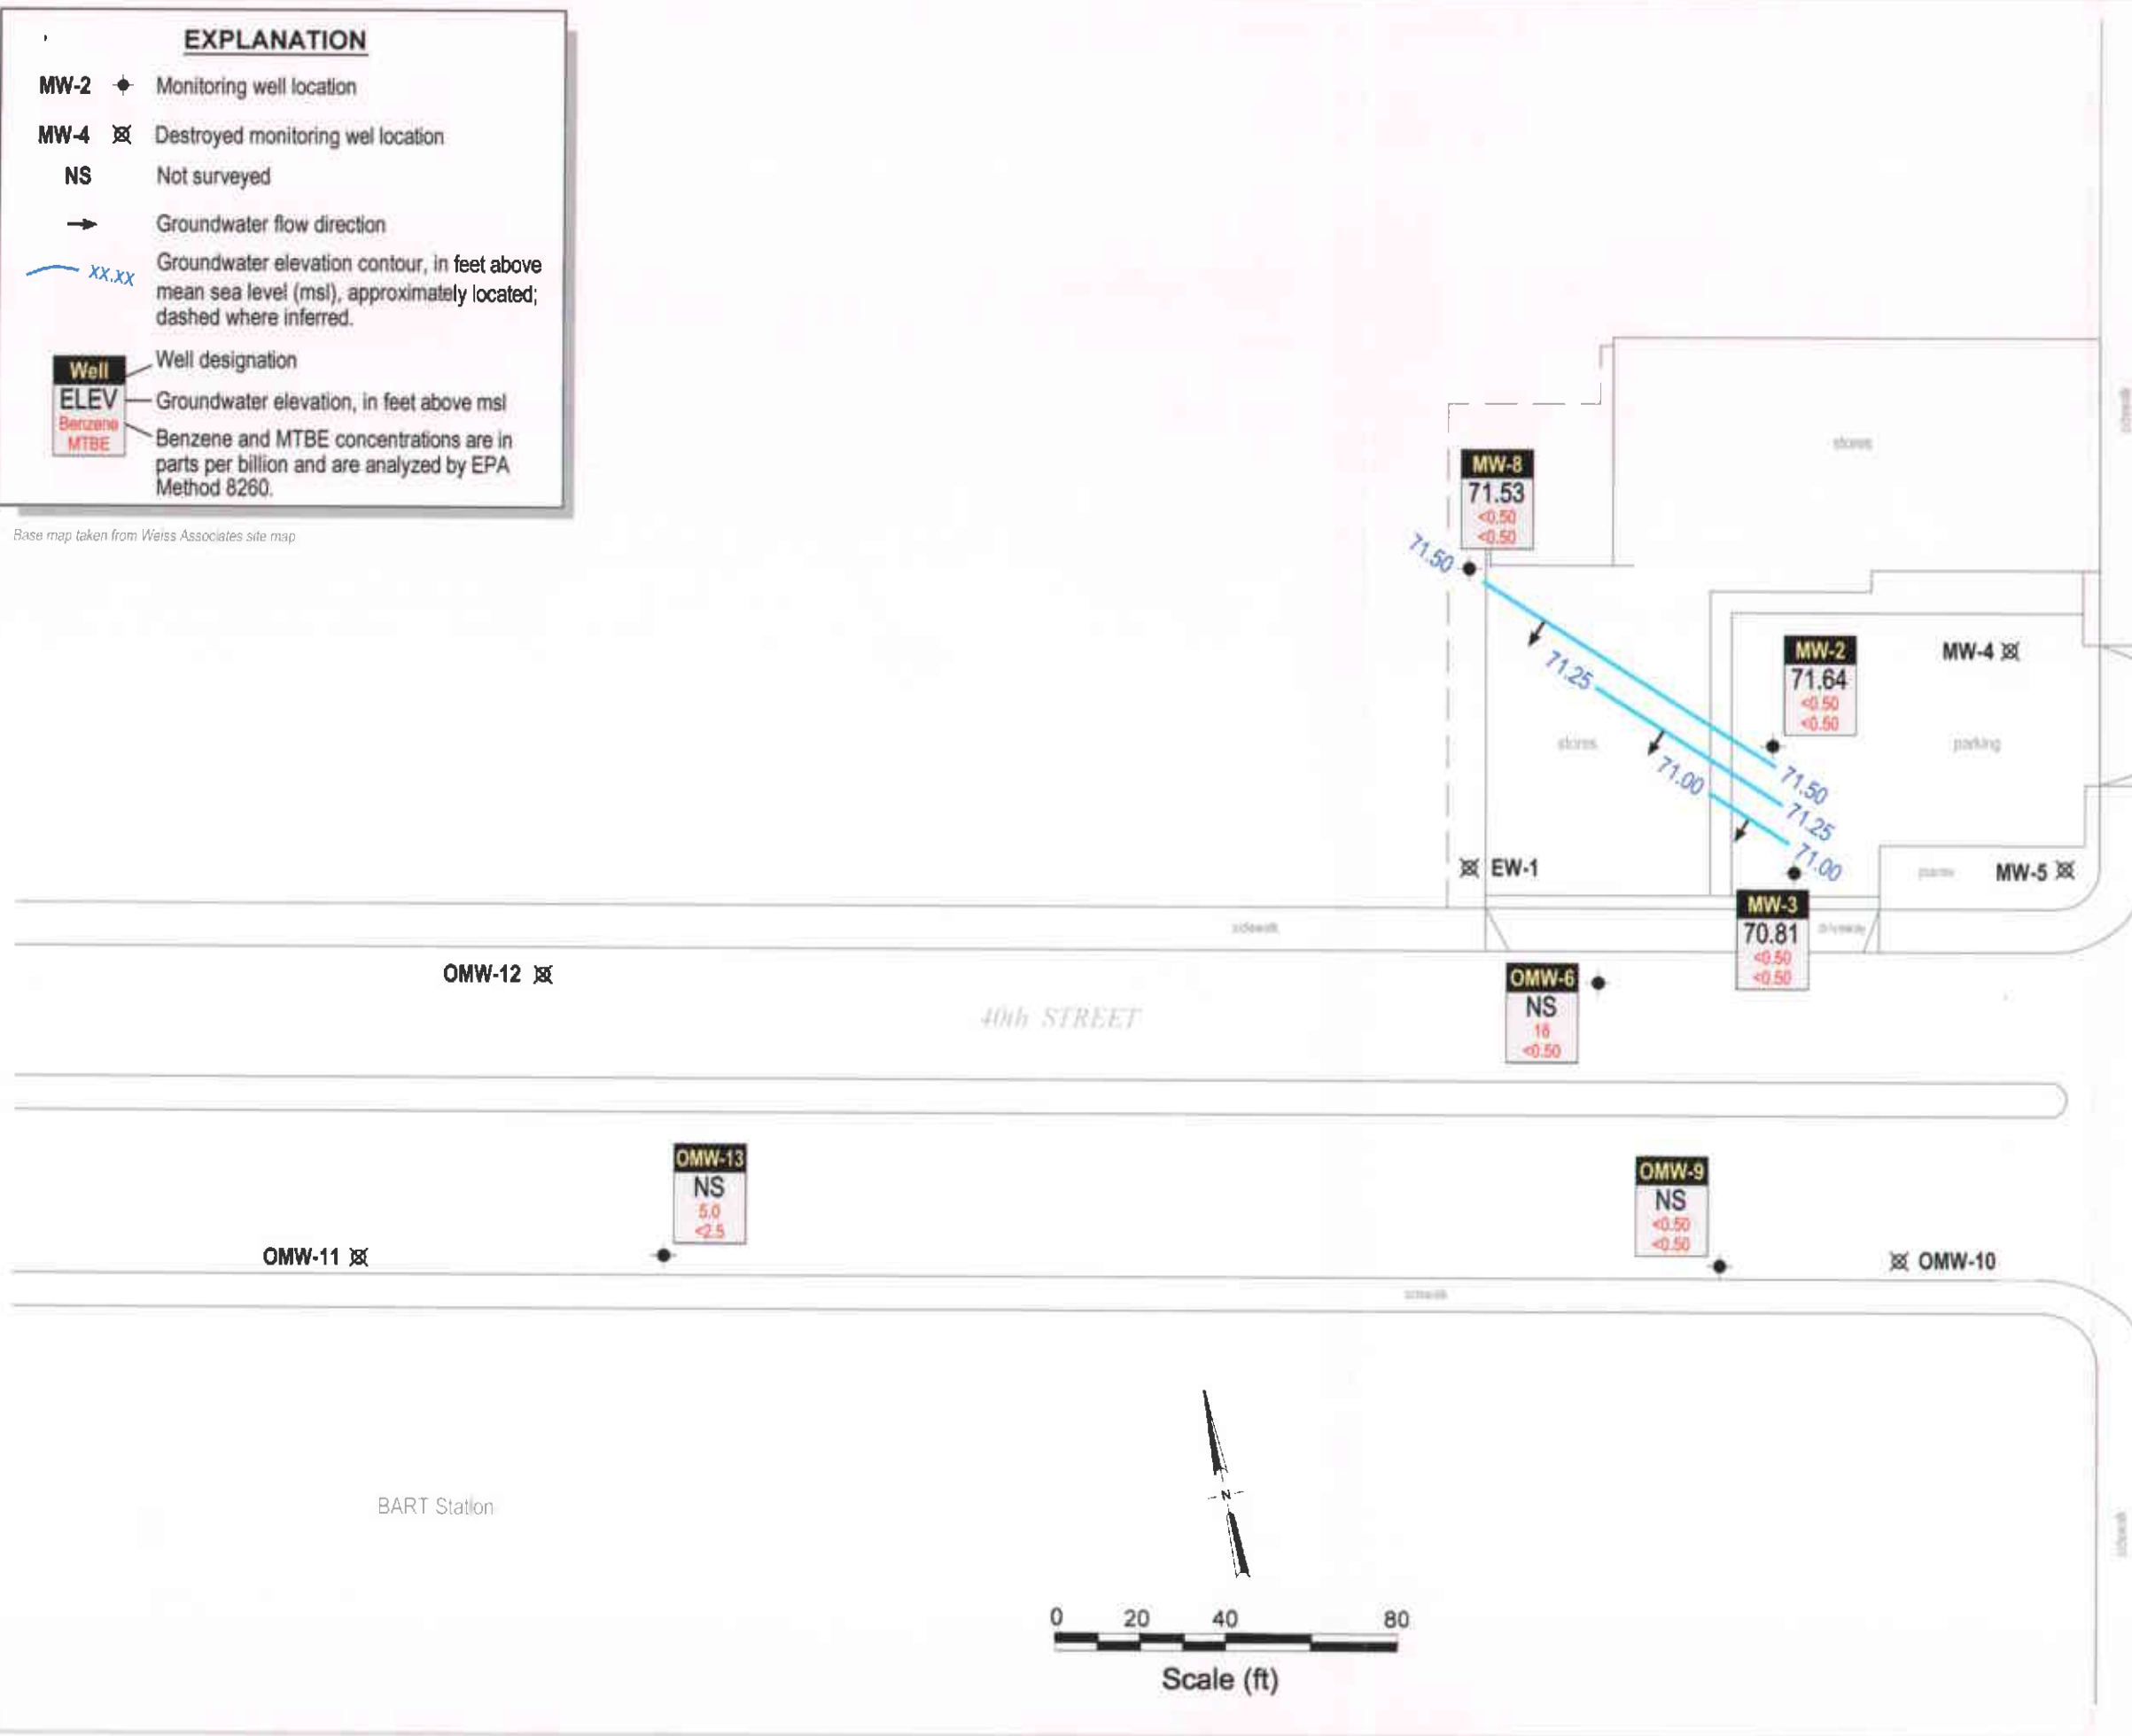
EXPLANATION

MW-2 Monitoring well location

MW-4 Destroyed monitoring wel location

NS Not surveyed

Groundwater flow direction

xx.xx Groundwater elevation contour, in feet above mean sea level (msl), approximately located; dashed where inferred.

Well Well designation
ELEV Groundwater elevation, in feet above msl
Benzene MTBE Benzene and MTBE concentrations are in parts per billion and are analyzed by EPA Method 8260.

Base map taken from Weiss Associates site map

stores

MW-8
71.53
<0.50
<0.50

71.50

71.25

71.00

MW-2
71.64
<0.50
<0.50

MW-4

parking

stores

71.50
71.25
71.00

EW-1

MW-5

MW-3
70.81
<0.50
<0.50

sidewalk

driveway

OMW-12

40th STREET

OMW-6
NS
18
<0.50

OMW-13
NS
5.0
<2.5

OMW-9
NS
<0.50
<0.50

OMW-11

OMW-10

sidewalk

BART Station

N

0 20 40 80
Scale (ft)